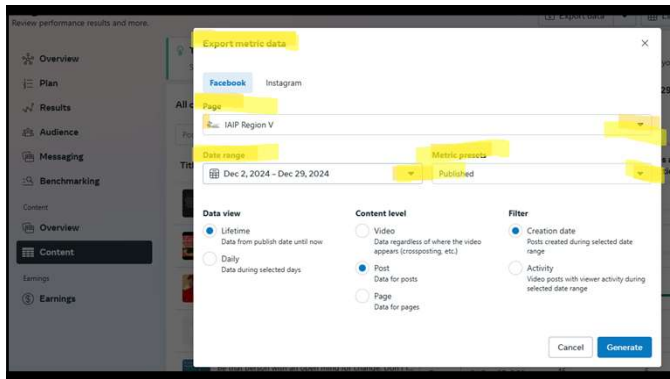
Review performance results and more.

Export data

Overview
Plan
Results
Audience
Messaging
Benchmarking
Content
Overview
Content
Earnings
Earnings

All c

Titl

Export metric data

Facebook
Instagram

Page
IAIP Region V

Date range
Dec 2, 2024 – Dec 29, 2024

Metric presets
Published

Data view
Lifetime
Data from publish date until now
Daily
Data during selected days

Content level
Video
Data regardless of where the video appears (crossposting, etc.)
Post
Data for posts
Page
Data for pages

Filter
Creation date
Posts created during selected date range
Activity
Video posts with viewer activity during selected date range

Cancel
Generate